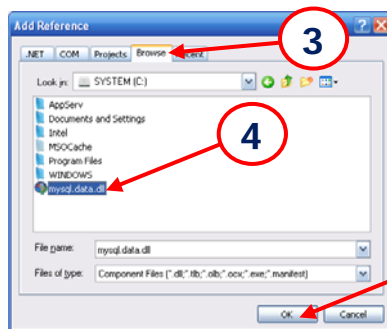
Add Reference

.NET COM Projects Browse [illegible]ecent

3

Look in: SYSTEM (C:)

AppServ
Documents and Settings
Intel
MSOCache
Program Files
WINDOWS
mysql.data.dll

4

File name: mysql.data.dll

Files of type: Component Files (*.dll;*.tlb;*.olb;*.ocx;*.exe;*.manifest)

OK Cancel